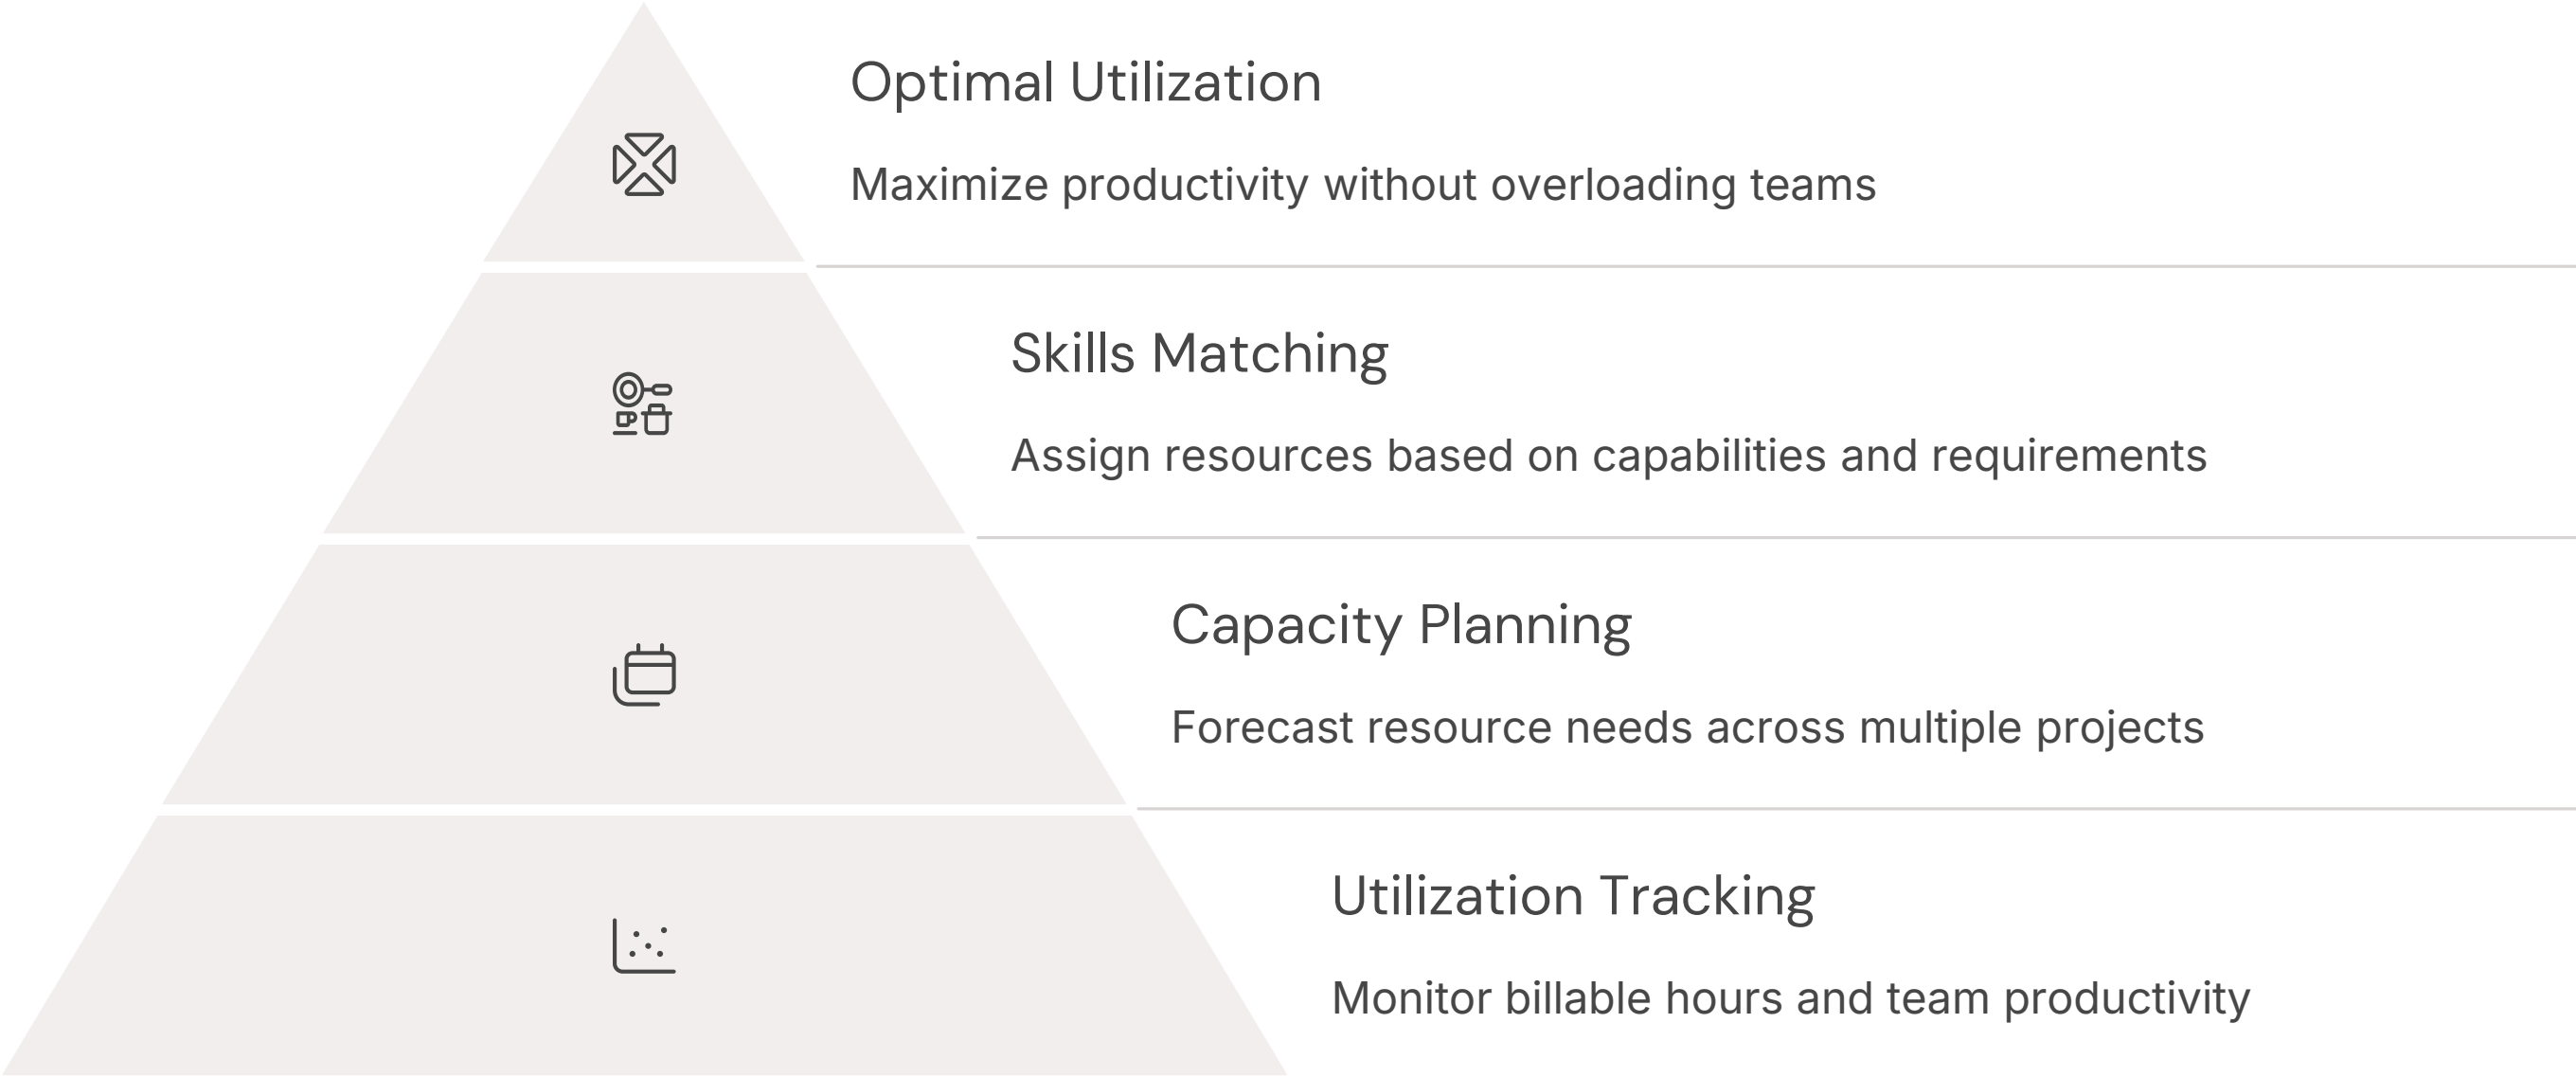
Optimal Utilization

Maximize productivity without overloading teams

Skills Matching

Assign resources based on capabilities and requirements

Capacity Planning

Forecast resource needs across multiple projects

Utilization Tracking

Monitor billable hours and team productivity